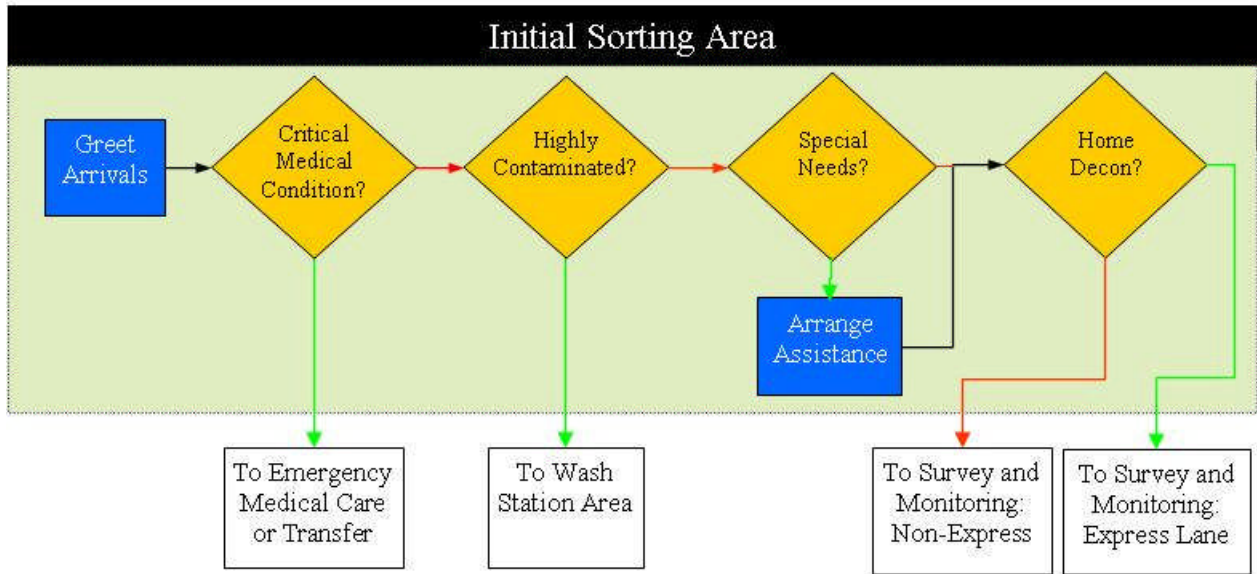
Initial Sorting Area

Greet Arrivals

Critical Medical Condition?

Highly Contaminated?

Special Needs?

Home Decon?

Arrange Assistance

To Emergency Medical Care or Transfer

To Wash Station Area

To Survey and Monitoring: Non-Express

To Survey and Monitoring: Express Lane